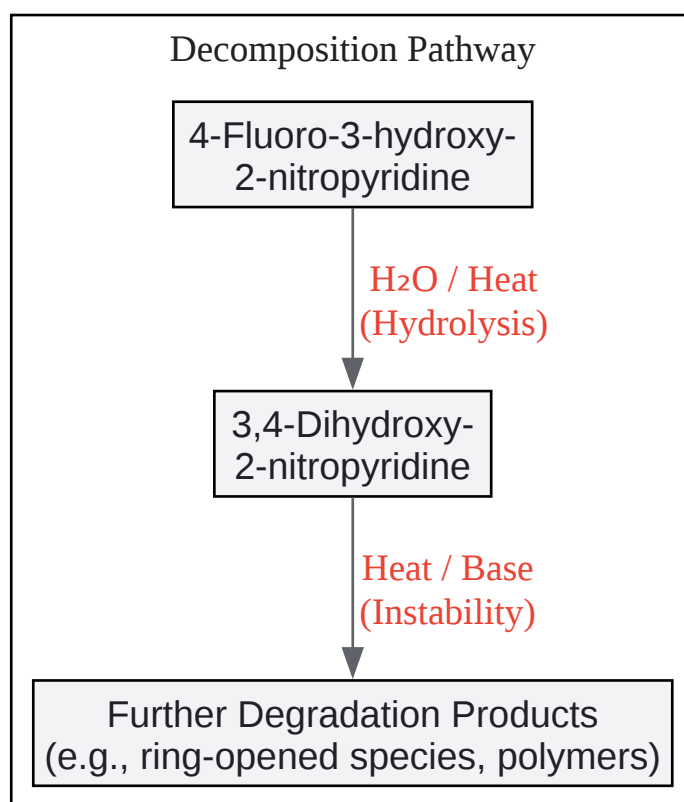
Decomposition Pathway

4-Fluoro-3-hydroxy-2-nitropyridine

$H_2O$ / Heat
(Hydrolysis)

3,4-Dihydroxy-2-nitropyridine

Heat / Base
(Instability)

Further Degradation Products
(e.g., ring-opened species, polymers)